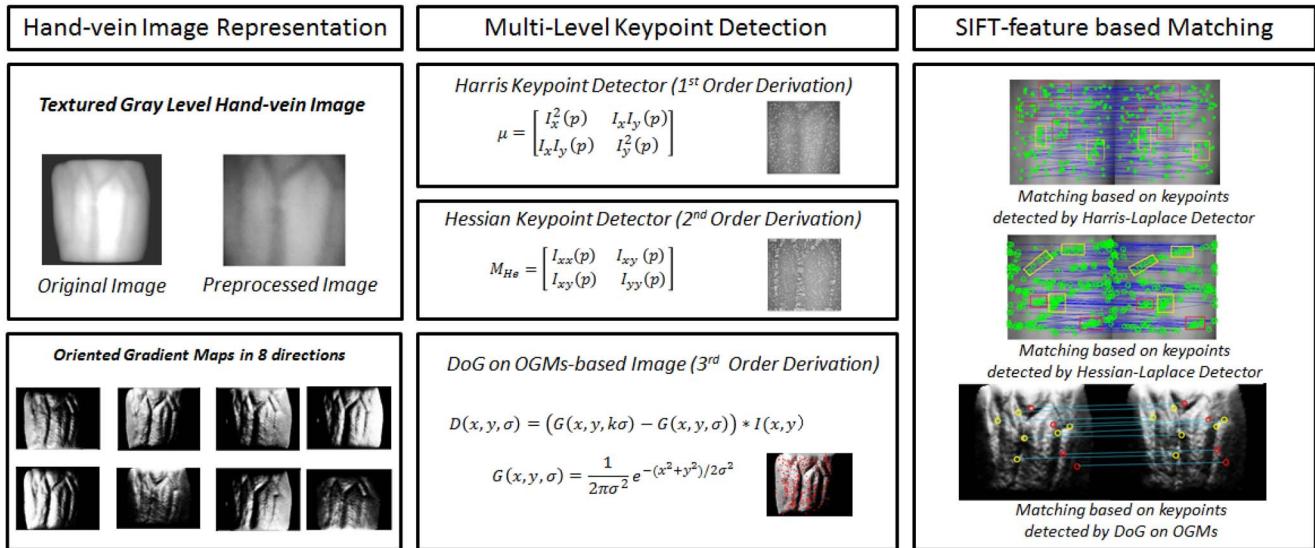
Hand-vein Image Representation

Textured Gray Level Hand-vein Image

Original Image

Preprocessed Image

Oriented Gradient Maps in 8 directions

Multi-Level Keypoint Detection

Harris Keypoint Detector (1$^{st}$ Order Derivation)

$\mu = \begin{bmatrix} I_x^2(p) & I_xI_y(p) \\ I_xI_y(p) & I_y^2(p) \end{bmatrix}$

Hessian Keypoint Detector (2$^{nd}$ Order Derivation)

$M_{He} = \begin{bmatrix} I_{xx}(p) & I_{xy}(p) \\ I_{xy}(p) & I_{yy}(p) \end{bmatrix}$

DoG on OGMs-based Image (3$^{rd}$ Order Derivation)

$D(x,y,\sigma) = \left(G(x,y,k\sigma) - G(x,y,\sigma)\right) * I(x,y)$

$G(x,y,\sigma) = \frac{1}{2\pi\sigma^2} e^{-(x^2+y^2)/2\sigma^2}$

SIFT-feature based Matching

Matching based on keypoints detected by Harris-Laplace Detector

Matching based on keypoints detected by Hessian-Laplace Detector

Matching based on keypoints detected by DoG on OGMs